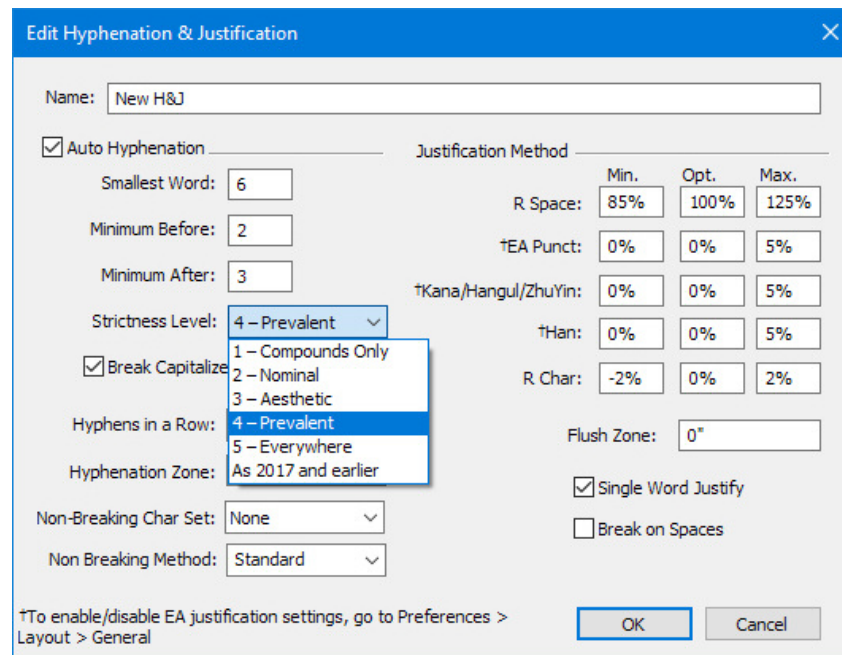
Edit Hyphenation & Justification

Name: New H&J

Auto Hyphenation

Smallest Word: 6

Minimum Before: 2

Minimum After: 3

Strictness Level: 4 – Prevalent

1 – Compounds Only
2 – Nominal
3 – Aesthetic
4 – Prevalent
5 – Everywhere
As 2017 and earlier

Break Capitalize

Hyphens in a Row:

Hyphenation Zone:

Non-Breaking Char Set: None

Non Breaking Method: Standard

Justification Method

| | Min. | Opt. | Max. |
|---|---|---|---|
| R Space: | 85% | 100% | 125% |
| †EA Punct: | 0% | 0% | 5% |
| †Kana/Hangul/ZhuYin: | 0% | 0% | 5% |
| †Han: | 0% | 0% | 5% |
| R Char: | -2% | 0% | 2% |

Flush Zone: 0"

Single Word Justify

Break on Spaces

†To enable/disable EA justification settings, go to Preferences > Layout > General

OK

Cancel